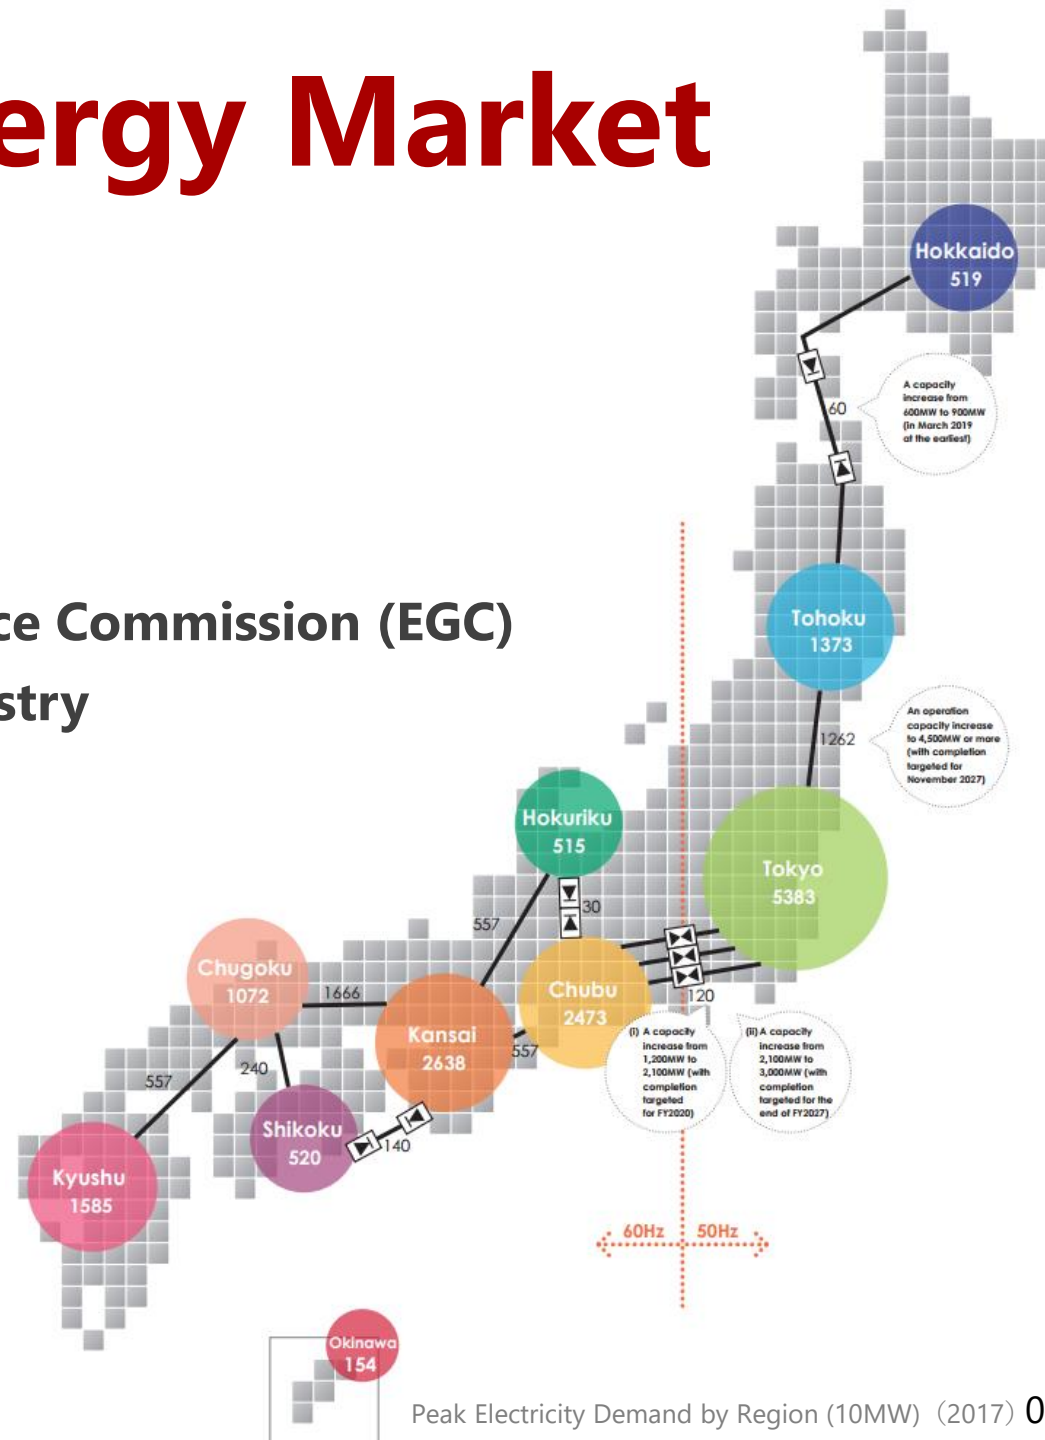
ergy Market

ce Commission (EGC)

stry

Hokkaido
519

60

A capacity increase from 600MW to 900MW (in March 2019 at the earliest)

Tohoku
1373

1262

An operation capacity increase to 4,500MW or more (with completion targeted for November 2027)

Hokuriku
515

30

557

Tokyo
5383

Chugoku
1072

1666

Kansai
2638

Chubu
2473

120

557

240

557

(i) A capacity increase from 1,200MW to 2,100MW (with completion targeted for FY2020)

(ii) A capacity increase from 2,100MW to 3,000MW (with completion targeted for the end of FY2027)

Shikoku
520

140

Kyushu
1585

60Hz

50Hz

Okinawa
154

Peak Electricity Demand by Region (10MW) (2017) 0